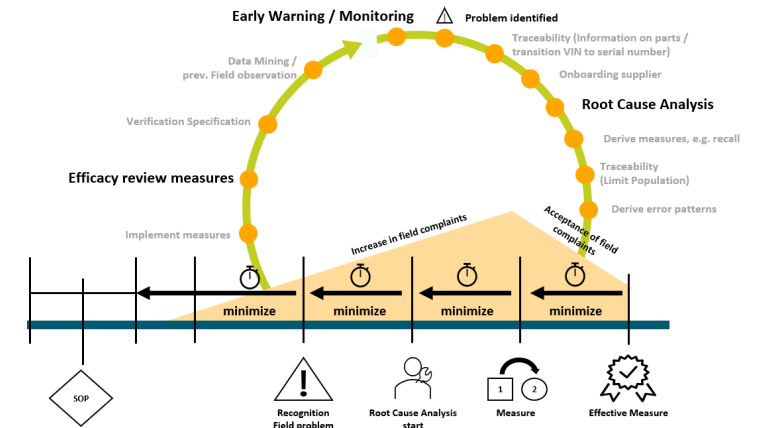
Early Warning / Monitoring

Problem identified

Traceability (Information on parts / transition VIN to serial number)

Onboarding supplier

Data Mining / prev. Field observation

Root Cause Analysis

Verification Specification

Derive measures, e.g. recall

Traceability (Limit Population)

Efficacy review measures

Derive error patterns

Implement measures

Acceptance of field complaints

Increase in field complaints

minimize

minimize

minimize

minimize

SOP

Recognition Field problem

Root Cause Analysis start

1

2

Measure

Effective Measure